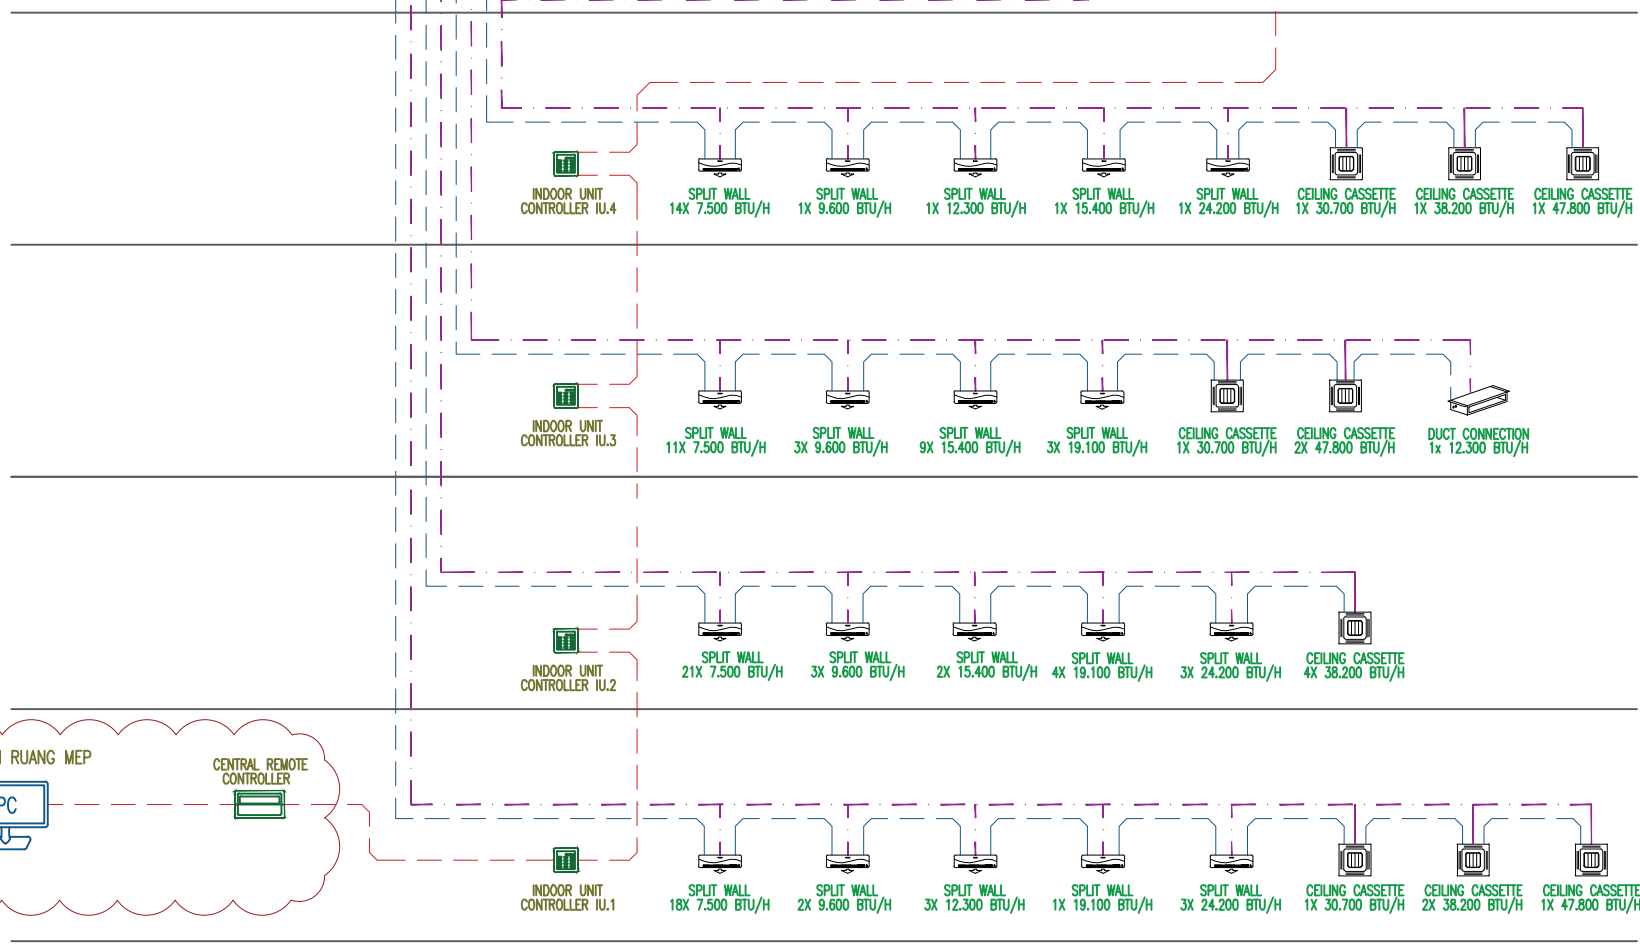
INDOOR UNIT
CONTROLLER IU.4

SPLIT WALL
14X 7.500 BTU/H

SPLIT WALL
1X 9.600 BTU/H

SPLIT WALL
1X 12.300 BTU/H

SPLIT WALL
1X 15.400 BTU/H

SPLIT WALL
1X 24.200 BTU/H

CEILING CASSETTE
1X 30.700 BTU/H

CEILING CASSETTE
1X 38.200 BTU/H

CEILING CASSETTE
1X 47.800 BTU/H

INDOOR UNIT
CONTROLLER IU.3

SPLIT WALL
11X 7.500 BTU/H

SPLIT WALL
3X 9.600 BTU/H

SPLIT WALL
9X 15.400 BTU/H

SPLIT WALL
3X 19.100 BTU/H

CEILING CASSETTE
1X 30.700 BTU/H

CEILING CASSETTE
2X 47.800 BTU/H

DUCT CONNECTION
1x 12.300 BTU/H

INDOOR UNIT
CONTROLLER IU.2

SPLIT WALL
21X 7.500 BTU/H

SPLIT WALL
3X 9.600 BTU/H

SPLIT WALL
2X 15.400 BTU/H

SPLIT WALL
4X 19.100 BTU/H

SPLIT WALL
3X 24.200 BTU/H

CEILING CASSETTE
4X 38.200 BTU/H

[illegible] RUANG MEP

CENTRAL REMOTE
CONTROLLER

PC

INDOOR UNIT
CONTROLLER IU.1

SPLIT WALL
18X 7.500 BTU/H

SPLIT WALL
2X 9.600 BTU/H

SPLIT WALL
3X 12.300 BTU/H

SPLIT WALL
1X 19.100 BTU/H

SPLIT WALL
3X 24.200 BTU/H

CEILING CASSETTE
1X 30.700 BTU/H

CEILING CASSETTE
2X 38.200 BTU/H

CEILING CASSETTE
1X 47.800 BTU/H